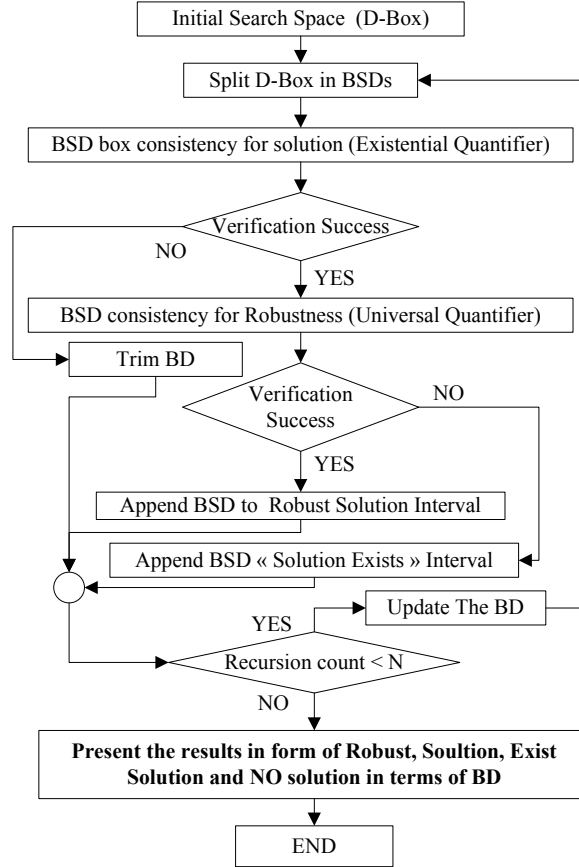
Initial Search Space (D-Box)

Split D-Box in BSDs

BSD box consistency for solution (Existential Quantifier)

Verification Success

NO

YES

BSD consistency for Robustness (Universal Quantifier)

Trim BD

Verification Success

NO

YES

Append BSD to Robust Solution Interval

Append BSD « Solution Exists » Interval

YES

Update The BD

Recursion count < N

NO

**Present the results in form of Robust, Soultion, Exist Solution and NO solution in terms of BD**

END